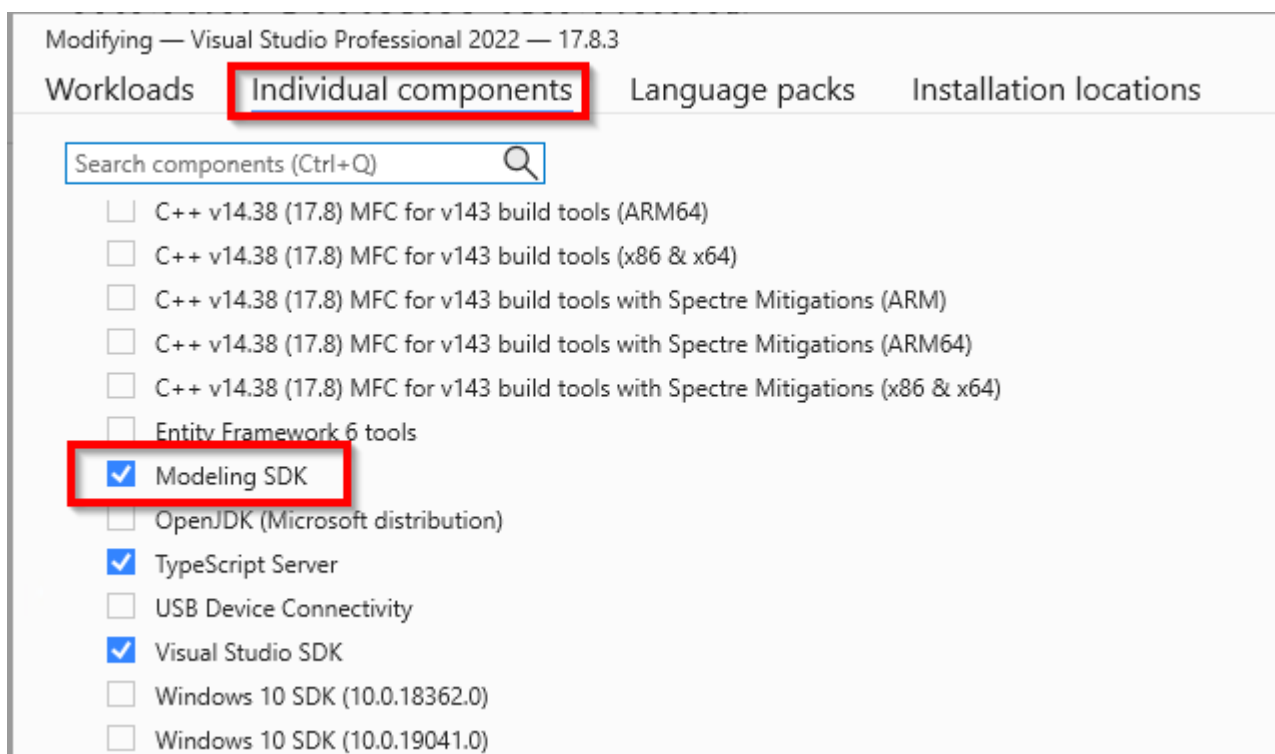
Modifying — Visual Studio Professional 2022 — 17.8.3

Workloads Individual components Language packs Installation locations

Search components (Ctrl+Q)

C++ v14.38 (17.8) MFC for v143 build tools (ARM64)
C++ v14.38 (17.8) MFC for v143 build tools (x86 & x64)
C++ v14.38 (17.8) MFC for v143 build tools with Spectre Mitigations (ARM)
C++ v14.38 (17.8) MFC for v143 build tools with Spectre Mitigations (ARM64)
C++ v14.38 (17.8) MFC for v143 build tools with Spectre Mitigations (x86 & x64)
Entity Framework 6 tools
Modeling SDK
OpenJDK (Microsoft distribution)
TypeScript Server
USB Device Connectivity
Visual Studio SDK
Windows 10 SDK (10.0.18362.0)
Windows 10 SDK (10.0.19041.0)